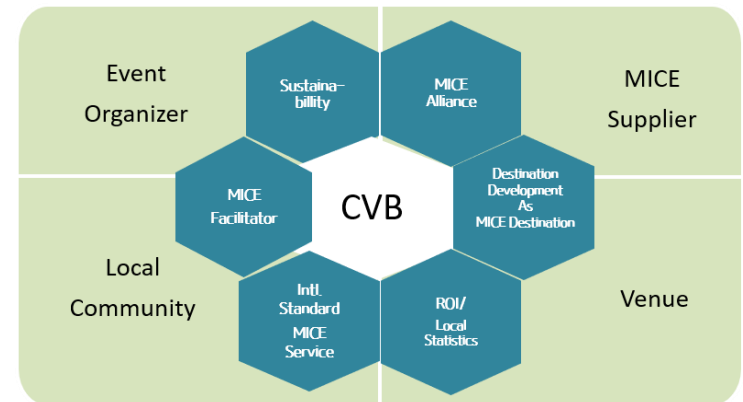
Event Organizer

MICE Supplier

Local Community

Venue

Sustainability

MICE Alliance

MICE Facilitator

CVB

Destination Development As MICE Destination

Intl. Standard MICE Service

ROI/ Local Statistics